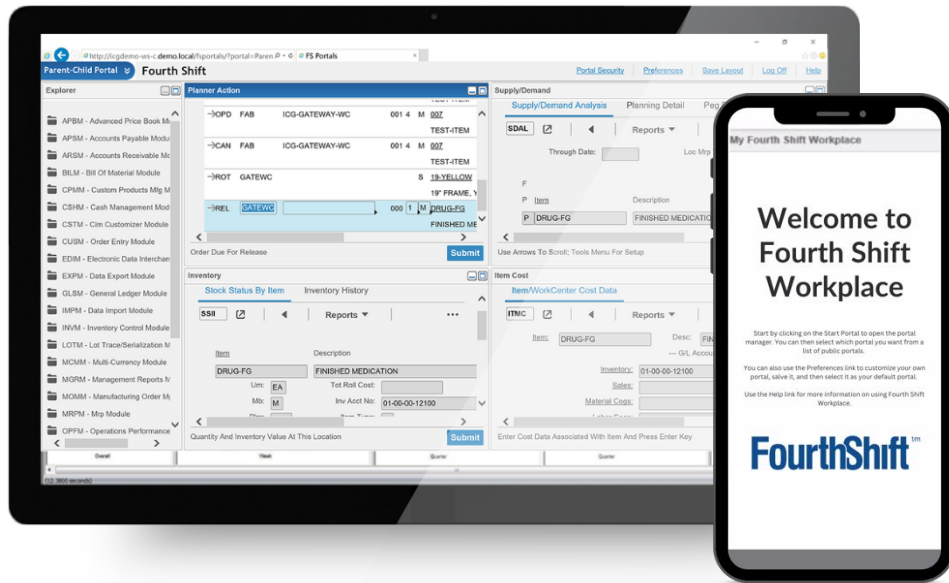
http://icgdemo-ws-c.demo.local/fsportals/?portal=Paren FS Portals

Parent-Child Portal Fourth Shift

Portal Security Preferences Save Layout Log Off Help

Explorer

APBM - Advanced Price Book M
APSM - Accounts Payable Modu
ARSM - Accounts Receivable Mo
BILM - Bill Of Material Module
CPMM - Custom Products Mfg M
CSHM - Cash Management Mod
CSTM - Cim Customizer Module
CUSM - Order Entry Module
EDIM - Electronic Data Intercha
EXPM - Data Export Module
GLSM - General Ledger Module
IMPM - Data Import Module
INVM - Inventory Control Module
LOTM - Lot Trace/Serialization M
MCMM - Multi-Currency Module
MGRM - Management Reports M
MOMM - Manufacturing Order M
MRPM - Mrp Module
OPFM - Operations Performance

Planner Action

| | | | | | |
|---|---|---|---|---|---|
| →OPD | FAB | ICG-GATEWAY-WC | 001 4 | M | 007 TEST-ITEM |
| →CAN | FAB | ICG-GATEWAY-WC | 001 4 | M | 007 TEST-ITEM |
| →ROT | GATEWC | | | S | 19-YELLOW 19" FRAME, Y |
| →REL | GATEWC | | 000 1 | M | DRUG-FG FINISHED ME |

Order Due For Release
Submit

Inventory

Stock Status By Item Inventory History

SSII Reports

Item Description
DRUG-FG FINISHED MEDICATION
Um: EA Tot Roll Cost:
Mb: M Inv Acct No: 01-00-00-12100

Quantity And Inventory Value At This Location
Submit

Supply/Demand

Supply/Demand Analysis Planning Detail Peg

SDAL Reports

Through Date: Loc Mrp

F
P Item Description
P DRUG-FG FINISHED MEDICATIO

Use Arrows To Scroll; Tools Menu For Setup

Item Cost

Item/WorkCenter Cost Data

ITMC Reports

Item: DRUG-FG Desc: FIN
--- G/L Accou
Inventory: 01-00-00-12100
Sales:
Material Cogs:

Enter Cost Data Associated With Item And Press Enter Key

Overall Week Quarter Quarter

My Fourth Shift Workplace

Welcome to Fourth Shift Workplace

Start by clicking on the Start Portal to open the portal manager. You can then select which portal you want from a list of public portals.

You can also use the Preferences link to customize your own portal, save it, and then select it as your default portal.

Use the Help link for more information on using Fourth Shift Workplace.

FourthShift tm